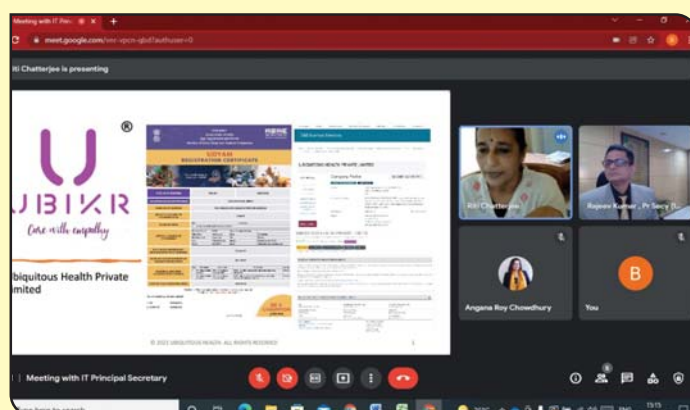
Meeting with IT Princ ×

meet.google.com/vwr-vpcn-qbd?authuser=0

iti Chatterjee is presenting

®

UBIKR

Care with empathy

Ubiquitous Health Private Limited

UDYAM REGISTRATION CERTIFICATE

Company Profile

© 2022 UBIQUITOUS HEALTH. ALL RIGHTS RESERVED

Iti Chatterjee

Rajeev Kumar , Pr Secy (I...

Angana Roy Chowdhury

B

You

Meeting with IT Principal Secretary

15:15